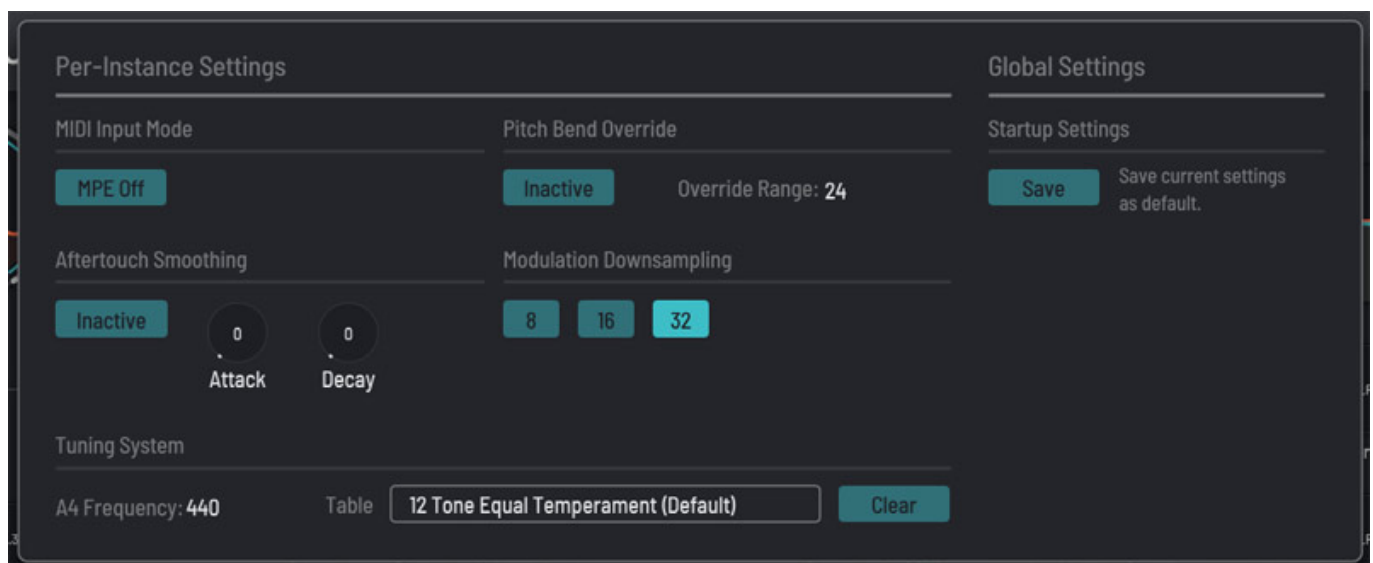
Per-Instance Settings

MIDI Input Mode

MPE Off

Aftertouch Smoothing

Inactive

0

Attack

0

Decay

Pitch Bend Override

Inactive

Override Range: 24

Modulation Downsampling

8

16

32

Tuning System

A4 Frequency: 440

Table

12 Tone Equal Temperament (Default)

Clear

Global Settings

Startup Settings

Save

Save current settings as default.